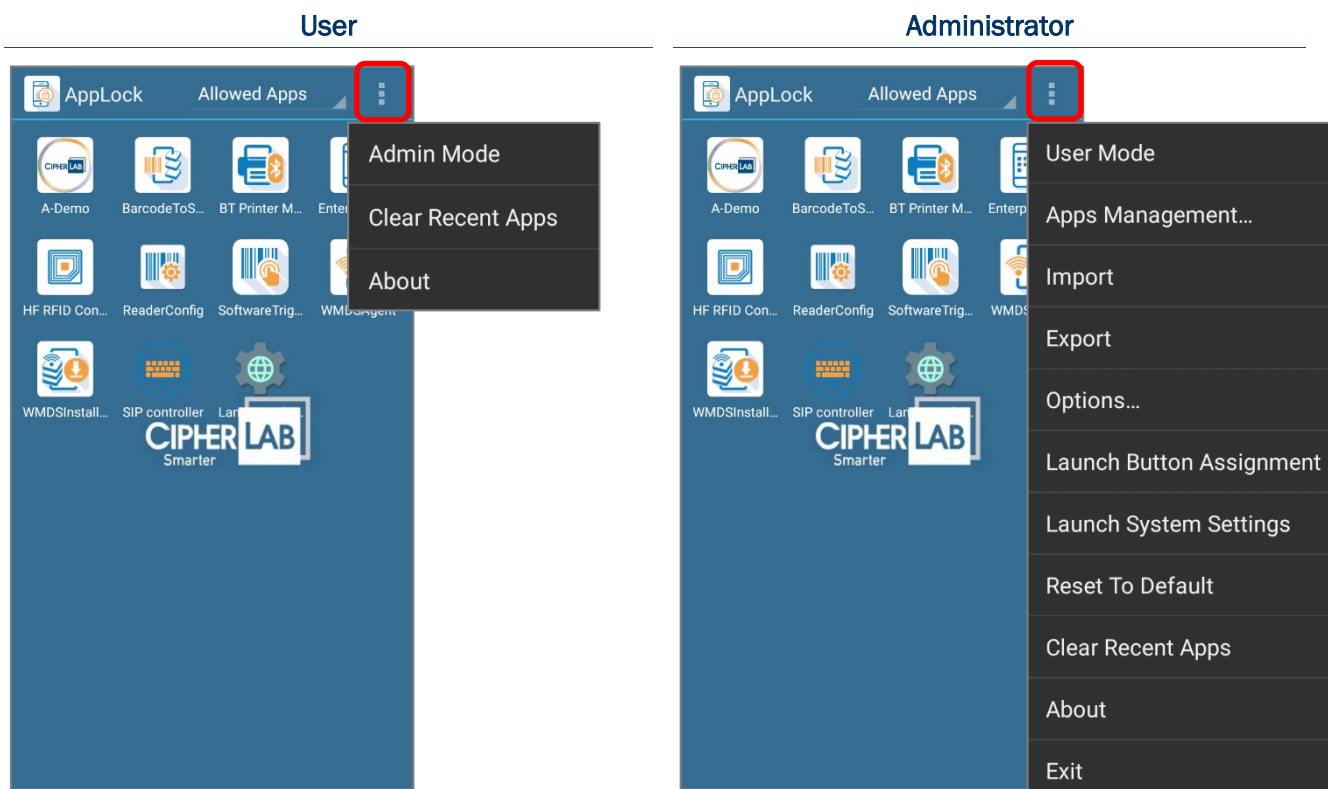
User

AppLock
Allowed Apps

Admin Mode
Clear Recent Apps
About

CIPHERLAB
A-Demo
BarcodeToS...
BT Printer M...
Enter
HF RFID Con...
ReaderConfig
SoftwareTrig...
WMDSAgent
WMDSInstall...
SIP controller
La

CIPHERLAB
Smarter

Administrator

AppLock
Allowed Apps

User Mode
Apps Management...
Import
Export
Options...
Launch Button Assignment
Launch System Settings
Reset To Default
Clear Recent Apps
About
Exit

CIPHERLAB
A-Demo
BarcodeToS...
BT Printer M...
Enterp
HF RFID Con...
ReaderConfig
SoftwareTrig...
WMDS
WMDSInstall...
SIP controller
La

CIPHERLAB
Smarter